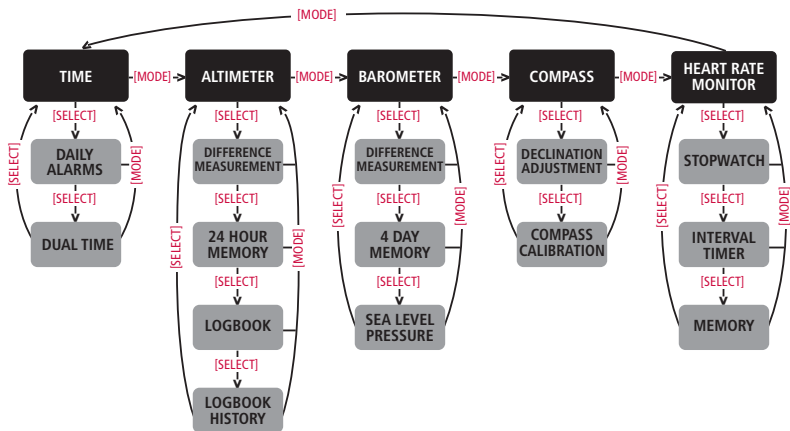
[MODE]

TIME [MODE] ALTIMETER [MODE] BAROMETER [MODE] COMPASS [MODE] HEART RATE MONITOR

[SELECT]
DAILY ALARMS
[SELECT]
DUAL TIME
[SELECT]
[MODE]

[SELECT]
DIFFERENCE MEASUREMENT
[SELECT]
24 HOUR MEMORY
[SELECT]
LOGBOOK
[SELECT]
LOGBOOK HISTORY
[SELECT]
[MODE]

[SELECT]
DIFFERENCE MEASUREMENT
[SELECT]
4 DAY MEMORY
[SELECT]
SEA LEVEL PRESSURE
[SELECT]
[MODE]

[SELECT]
DECLINATION ADJUSTMENT
[SELECT]
COMPASS CALIBRATION
[SELECT]
[MODE]

[SELECT]
STOPWATCH
[SELECT]
INTERVAL TIMER
[SELECT]
MEMORY
[SELECT]
[MODE]